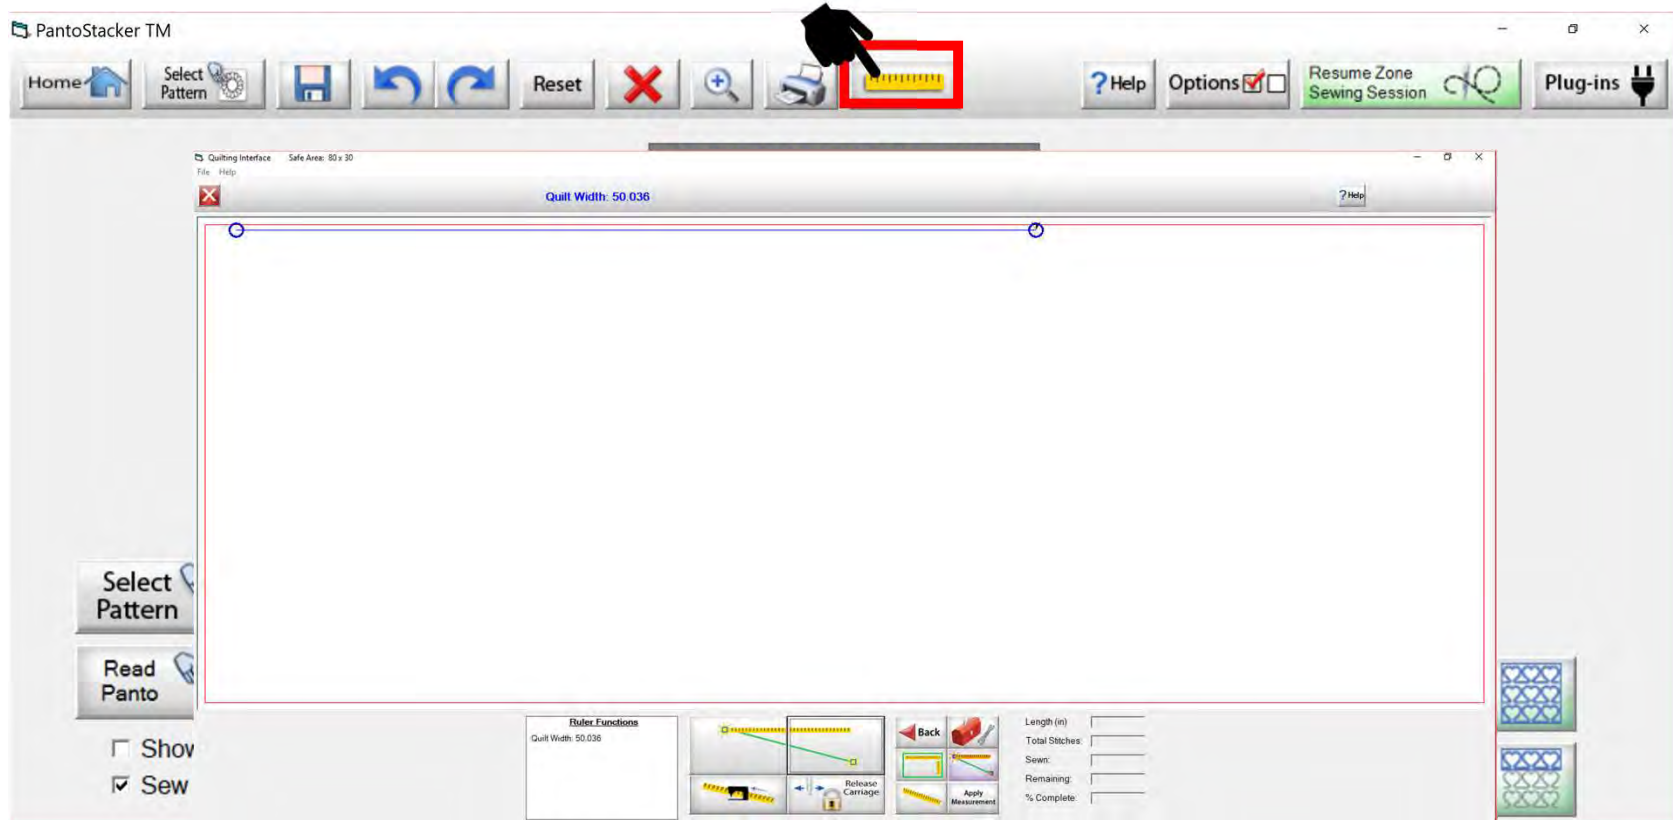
PantoStacker TM

Home Select Pattern Reset ? Help Options Resume Zone Sewing Session Plug-ins

Quilting Interface Safe Area: 80 x 30
File Help

Quilt Width: 50.036

? Help

Select Pattern

Read Panto

Show

Sew

Ruler Functions
Quilt Width: 50.036

Back

Release Carriage

Apply Measurement

Length (in):
Total Stitches:
Sewn:
Remaining:
% Complete: